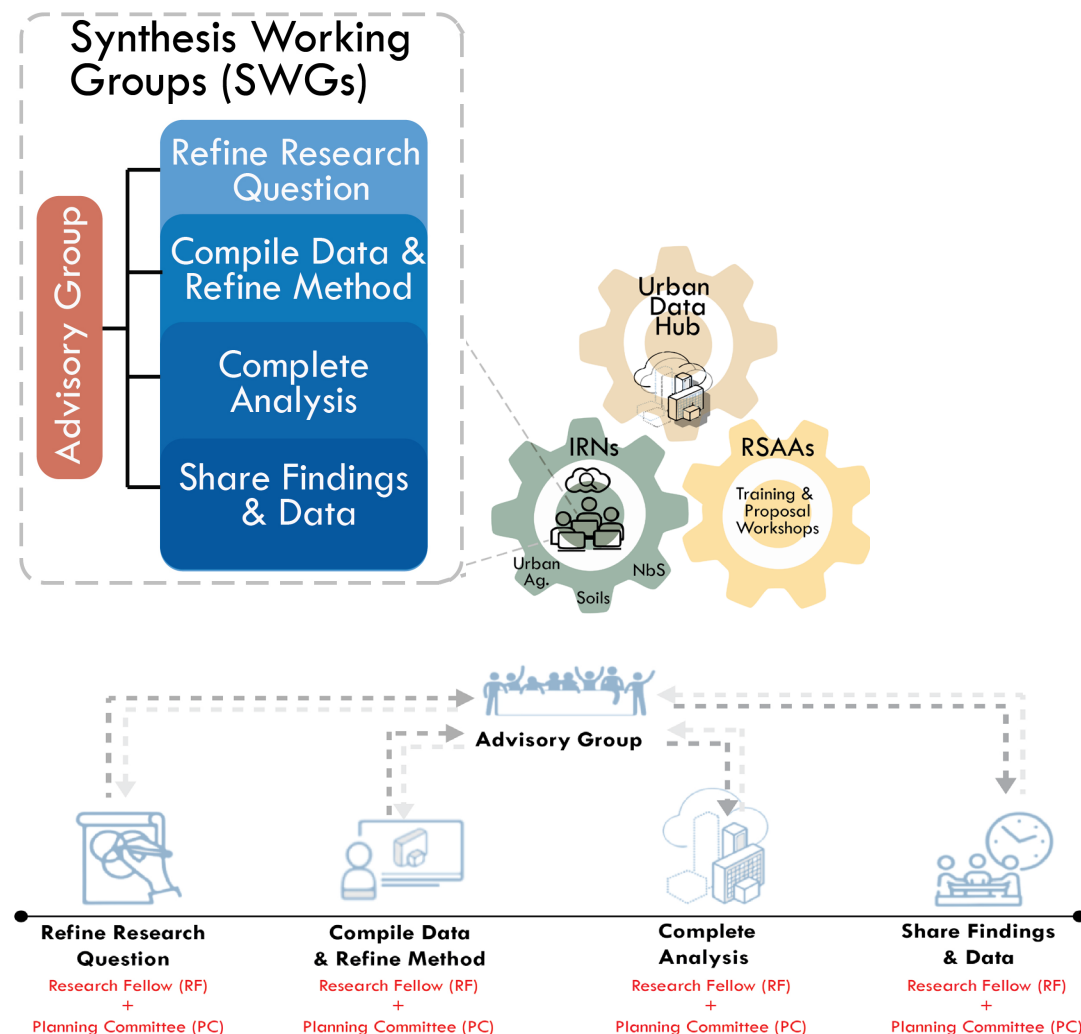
Synthesis Working Groups (SWGs)

Advisory Group

Refine Research Question

Compile Data & Refine Method

Complete Analysis

Share Findings & Data

Urban Data Hub

IRNs

RSAAs

Training & Proposal Workshops

Urban Ag.

NbS

Soils

Advisory Group

Refine Research Question
Research Fellow (RF)
+
Planning Committee (PC)

Compile Data & Refine Method
Research Fellow (RF)
+
Planning Committee (PC)

Complete Analysis
Research Fellow (RF)
+
Planning Committee (PC)

Share Findings & Data
Research Fellow (RF)
+
Planning Committee (PC)